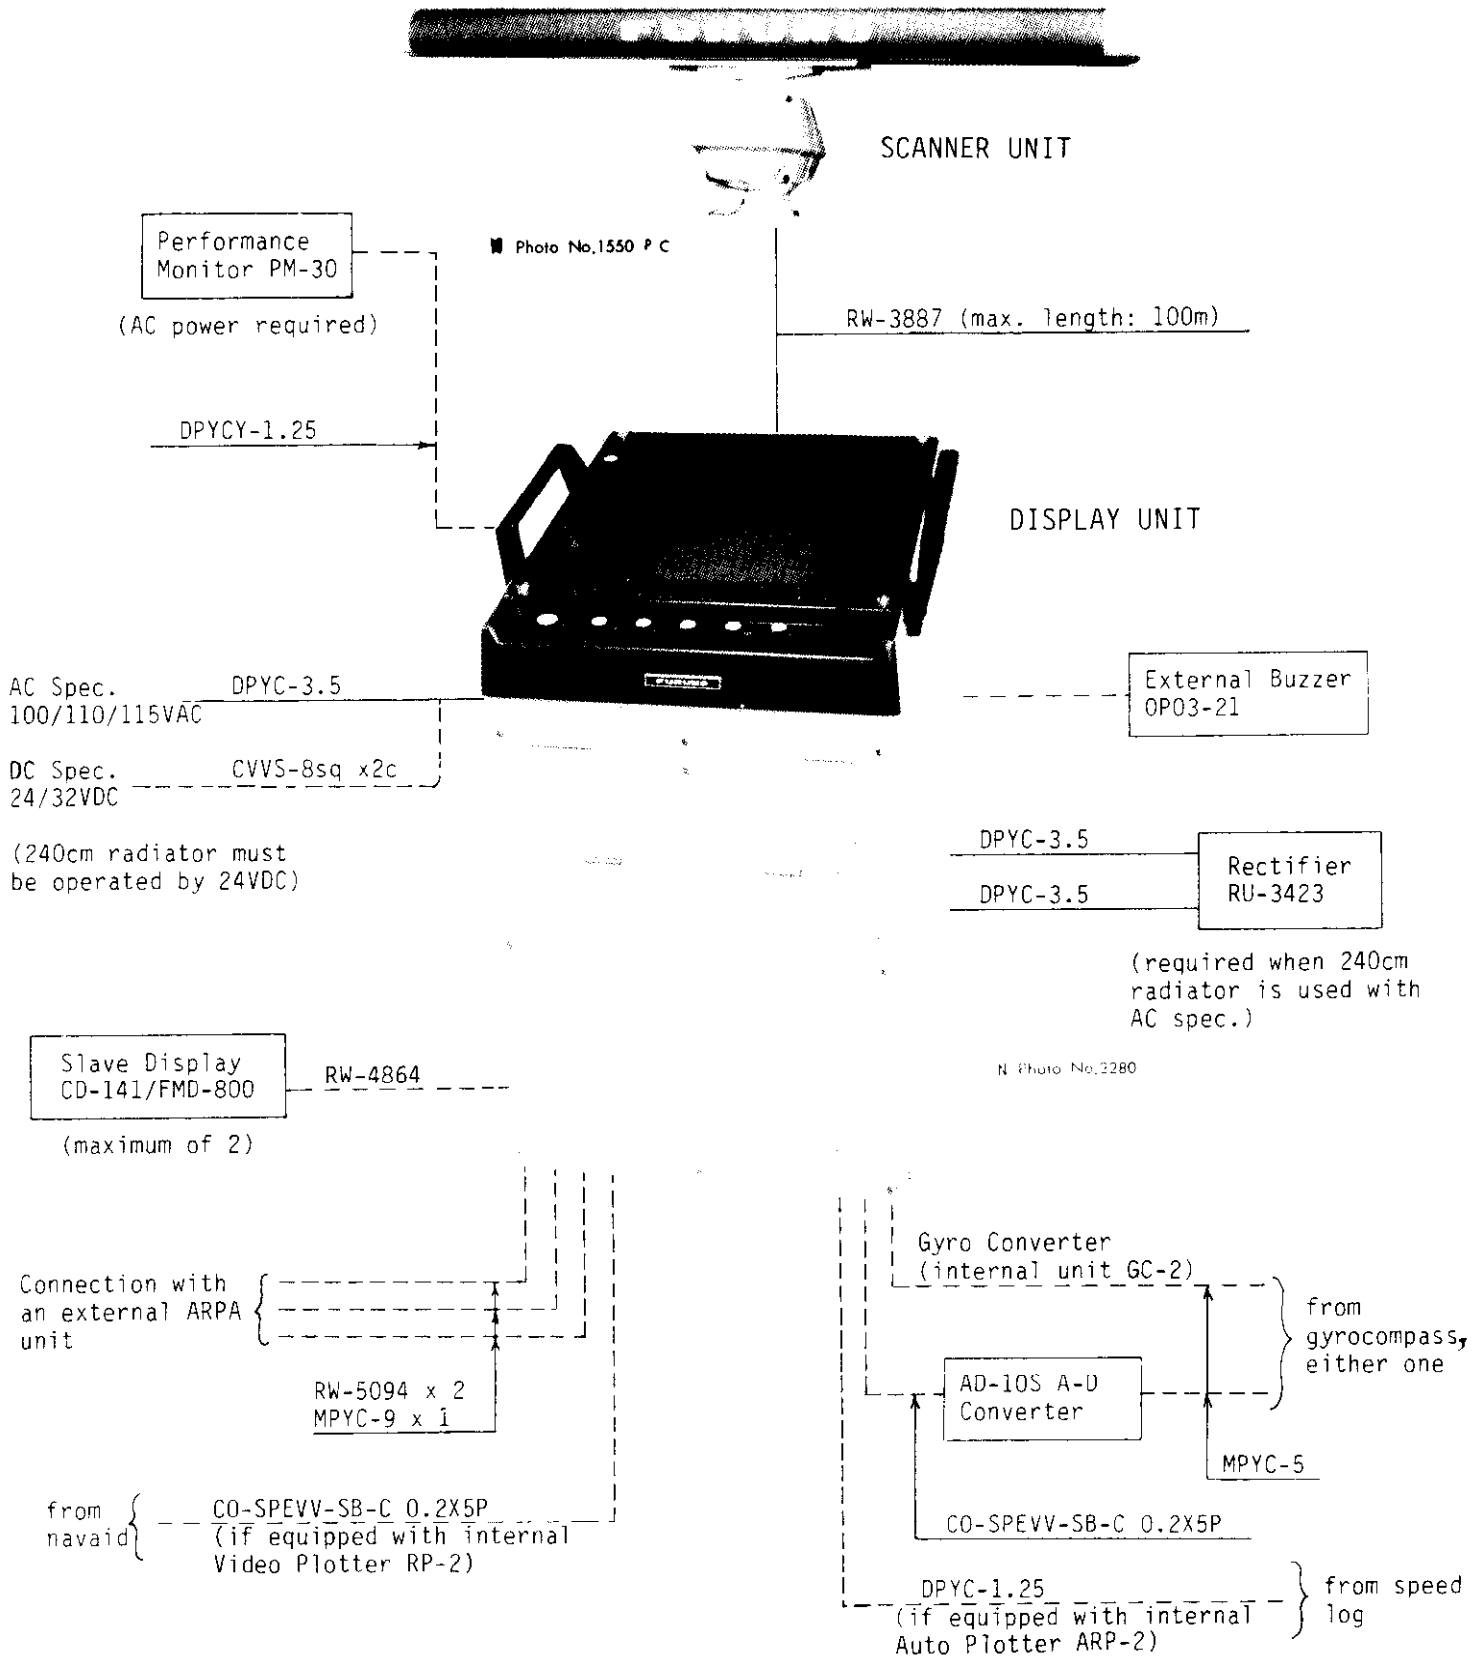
SCANNER UNIT

Performance Monitor PM-30

(AC power required)

Photo No.1550 P C

RW-3887 (max. length: 100m)

DPYCY-1.25

DISPLAY UNIT

AC Spec. 100/110/115VAC

DPYC-3.5

DC Spec. 24/32VDC

CVVS-8sq x2c

(240cm radiator must be operated by 24VDC)

External Buzzer OP03-21

DPYC-3.5

DPYC-3.5

Rectifier RU-3423

(required when 240cm radiator is used with AC spec.)

Slave Display CD-141/FMD-800

RW-4864

(maximum of 2)

N Photo No.3280

Connection with an external ARPA unit

RW-5094 x 2
MPYC-9 x 1

from navaid

CO-SPEVV-SB-C 0.2X5P
(if equipped with internal Video Plotter RP-2)

Gyro Converter (internal unit GC-2)

from gyrocompass, either one

AD-10S A-D Converter

MPYC-5

CO-SPEVV-SB-C 0.2X5P

DPYC-1.25
(if equipped with internal Auto Plotter ARP-2)

from speed log